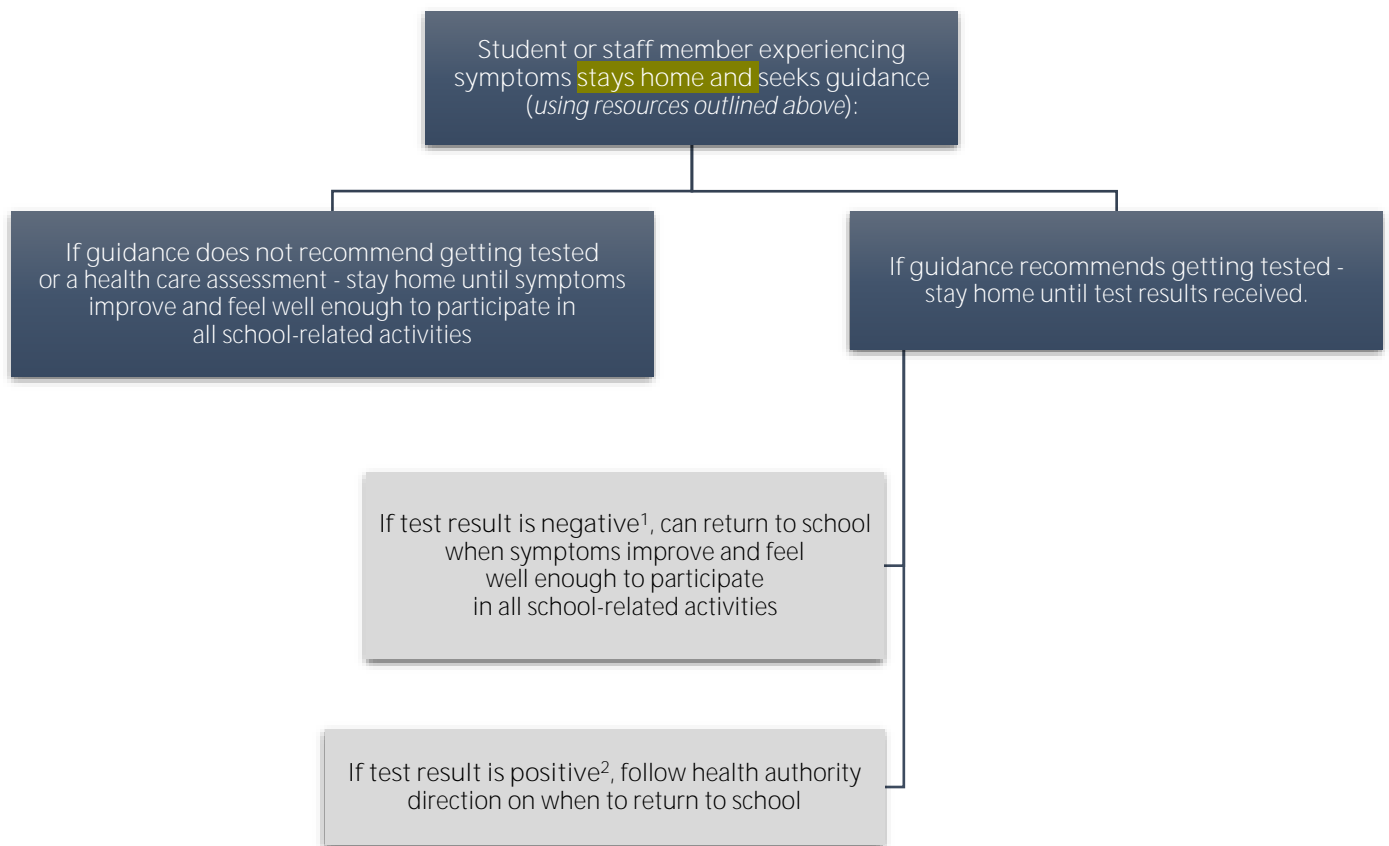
Student or staff member experiencing symptoms stays home and seeks guidance (*using resources outlined above*):

If guidance does not recommend getting tested or a health care assessment - stay home until symptoms improve and feel well enough to participate in all school-related activities

If guidance recommends getting tested - stay home until test results received.

If test result is negative$^1$, can return to school when symptoms improve and feel well enough to participate in all school-related activities

If test result is positive$^2$, follow health authority direction on when to return to school